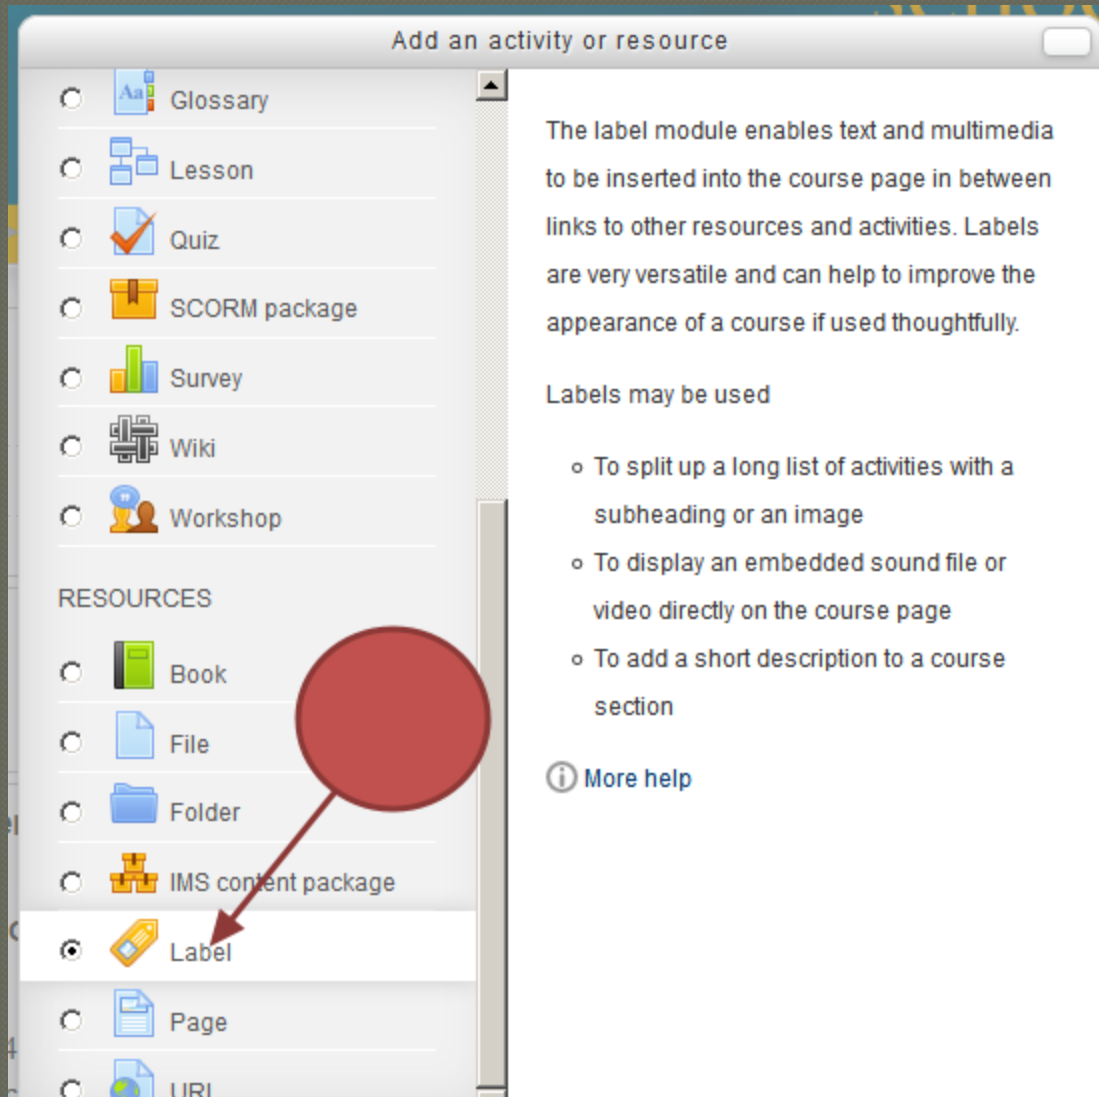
Add an activity or resource

Glossary

Lesson

Quiz

SCORM package

Survey

Wiki

Workshop

RESOURCES

Book

File

Folder

IMS content package

Label

Page

URL

The label module enables text and multimedia to be inserted into the course page in between links to other resources and activities. Labels are very versatile and can help to improve the appearance of a course if used thoughtfully.

Labels may be used

- To split up a long list of activities with a subheading or an image
- To display an embedded sound file or video directly on the course page
- To add a short description to a course section

More help